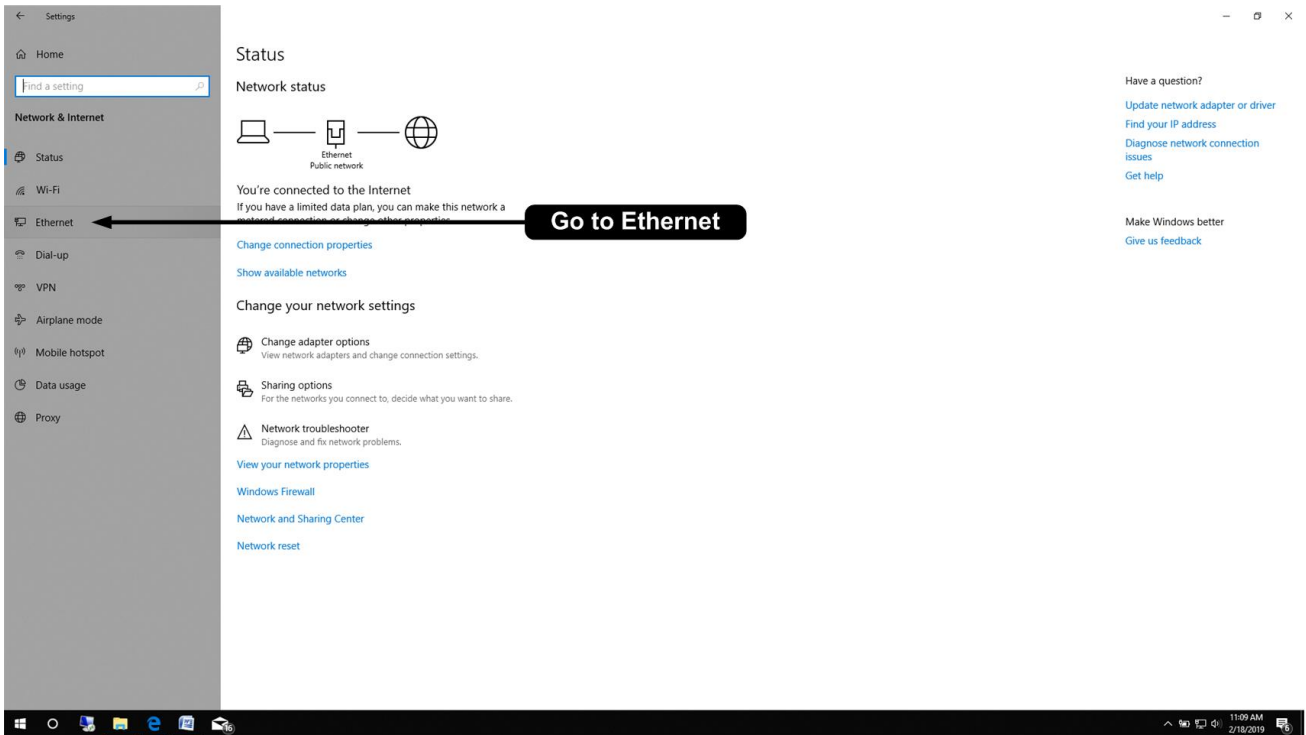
Settings

Home

Find a setting

Network & Internet

Status

Wi-Fi

Ethernet

Dial-up

VPN

Airplane mode

Mobile hotspot

Data usage

Proxy

Status

Network status

Ethernet
Public network

You're connected to the Internet

If you have a limited data plan, you can make this network a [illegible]

Go to Ethernet

Change connection properties

Show available networks

Change your network settings

Change adapter options
View network adapters and change connection settings.

Sharing options
For the networks you connect to, decide what you want to share.

Network troubleshooter
Diagnose and fix network problems.

View your network properties

Windows Firewall

Network and Sharing Center

Network reset

Have a question?

Update network adapter or driver

Find your IP address

Diagnose network connection issues

Get help

Make Windows better

Give us feedback

11:09 AM
2/18/2019